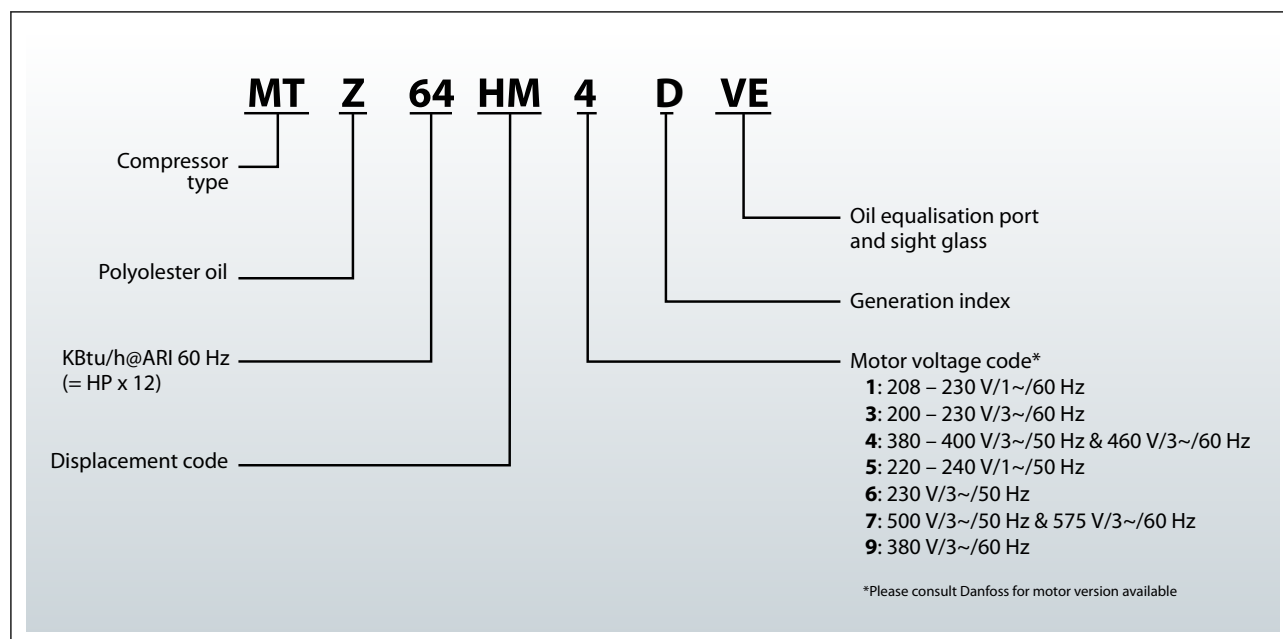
MT Z 64 HM 4 D VE

Compressor type

Polyolester oil

KBtu/h@ARI 60 Hz (= HP x 12)

Displacement code

Oil equalisation port and sight glass

Generation index

Motor voltage code*
**1**: 208 – 230 V/1~/60 Hz
**3**: 200 – 230 V/3~/60 Hz
**4**: 380 – 400 V/3~/50 Hz & 460 V/3~/60 Hz
**5**: 220 – 240 V/1~/50 Hz
**6**: 230 V/3~/50 Hz
**7**: 500 V/3~/50 Hz & 575 V/3~/60 Hz
**9**: 380 V/3~/60 Hz

*Please consult Danfoss for motor version available